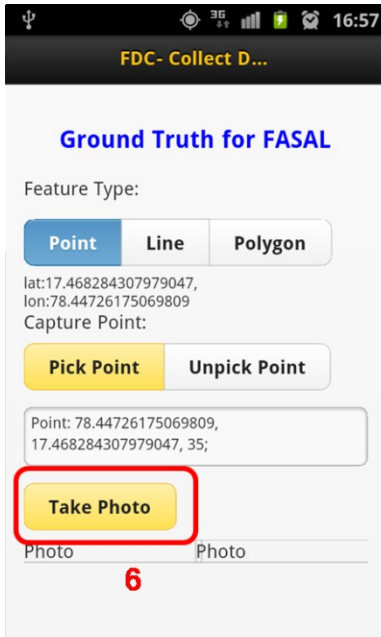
3G 16:57

FDC- Collect D...

Ground Truth for FASAL

Feature Type:

Point | Line | Polygon

lat:17.468284307979047, lon:78.44726175069809

Capture Point:

Pick Point | Unpick Point

Point: 78.44726175069809, 17.468284307979047, 35;

Take Photo

Photo Photo

6